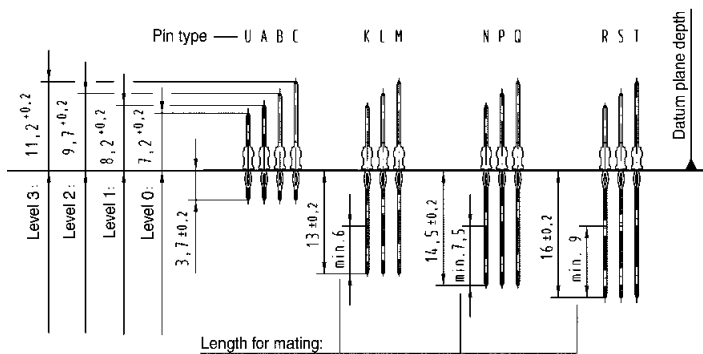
Pin type — U A B C K L M N P Q R S T

Datum plane depth

$11,2^{+0,2}$

$9,7^{+0,2}$

$8,2^{+0,2}$

$7,2^{+0,2}$

Level 3:

Level 2:

Level 1:

Level 0:

$3,7\pm0,2$

$13\pm0,2$

min. 6

$14,5\pm0,2$

min. 7,5

$16\pm0,2$

min. 9

Length for mating: